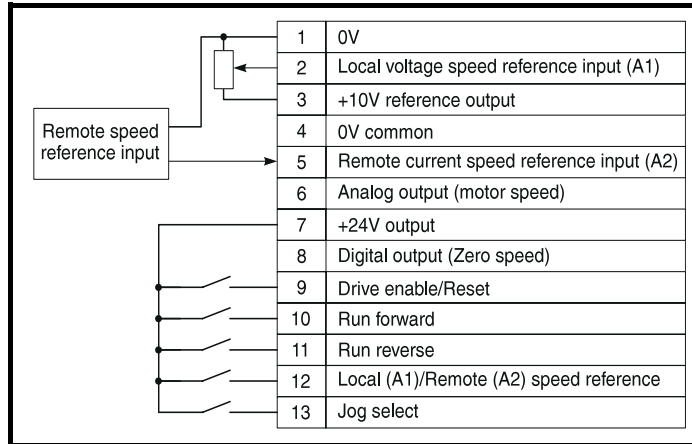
Remote speed reference input

| 1 | 0V |
|---|---|
| 2 | Local voltage speed reference input (A1) |
| 3 | +10V reference output |
| 4 | 0V common |
| 5 | Remote current speed reference input (A2) |
| 6 | Analog output (motor speed) |
| 7 | +24V output |
| 8 | Digital output (Zero speed) |
| 9 | Drive enable/Reset |
| 10 | Run forward |
| 11 | Run reverse |
| 12 | Local (A1)/Remote (A2) speed reference |
| 13 | Jog select |